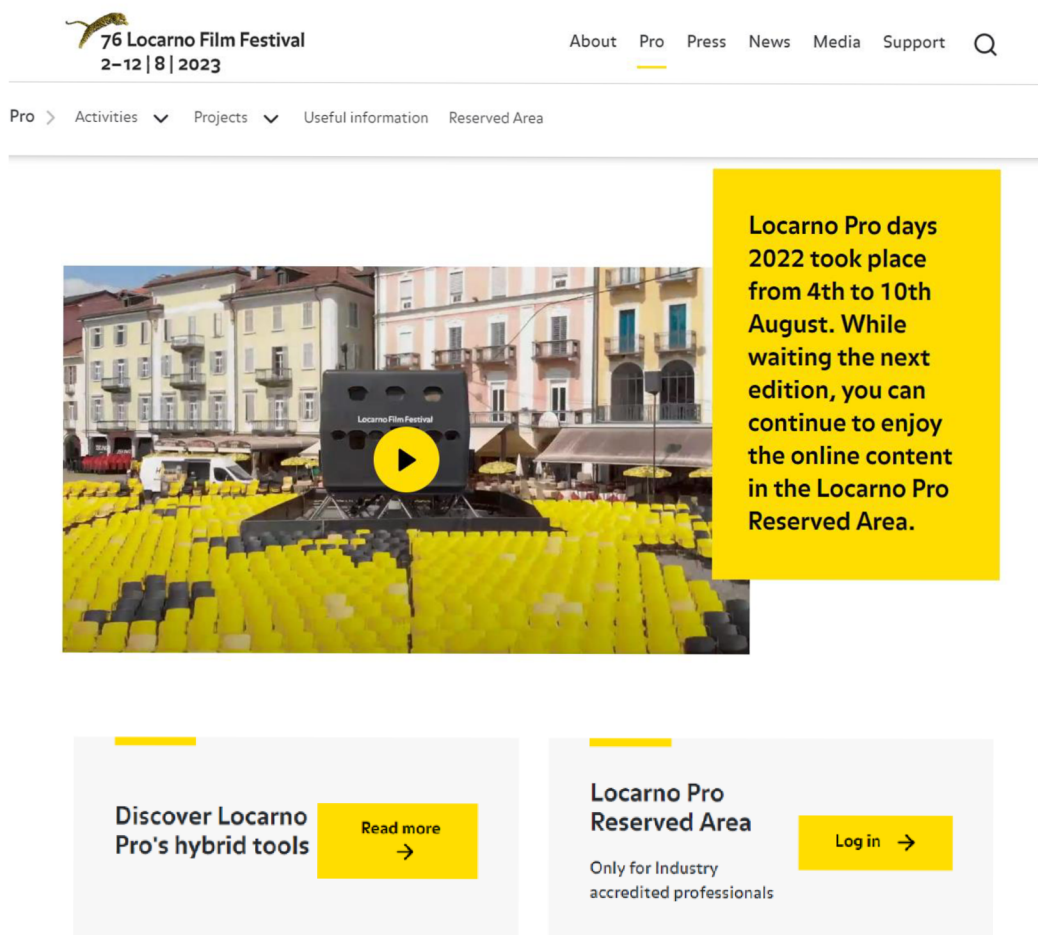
76 Locarno Film Festival
2–12 | 8 | 2023

About Pro Press News Media Support

Pro > Activities Projects Useful information Reserved Area

Locarno Film Festival

Locarno Pro days 2022 took place from 4th to 10th August. While waiting the next edition, you can continue to enjoy the online content in the Locarno Pro Reserved Area.

Discover Locarno Pro's hybrid tools

Read more →

Locarno Pro Reserved Area

Only for Industry accredited professionals

Log in →